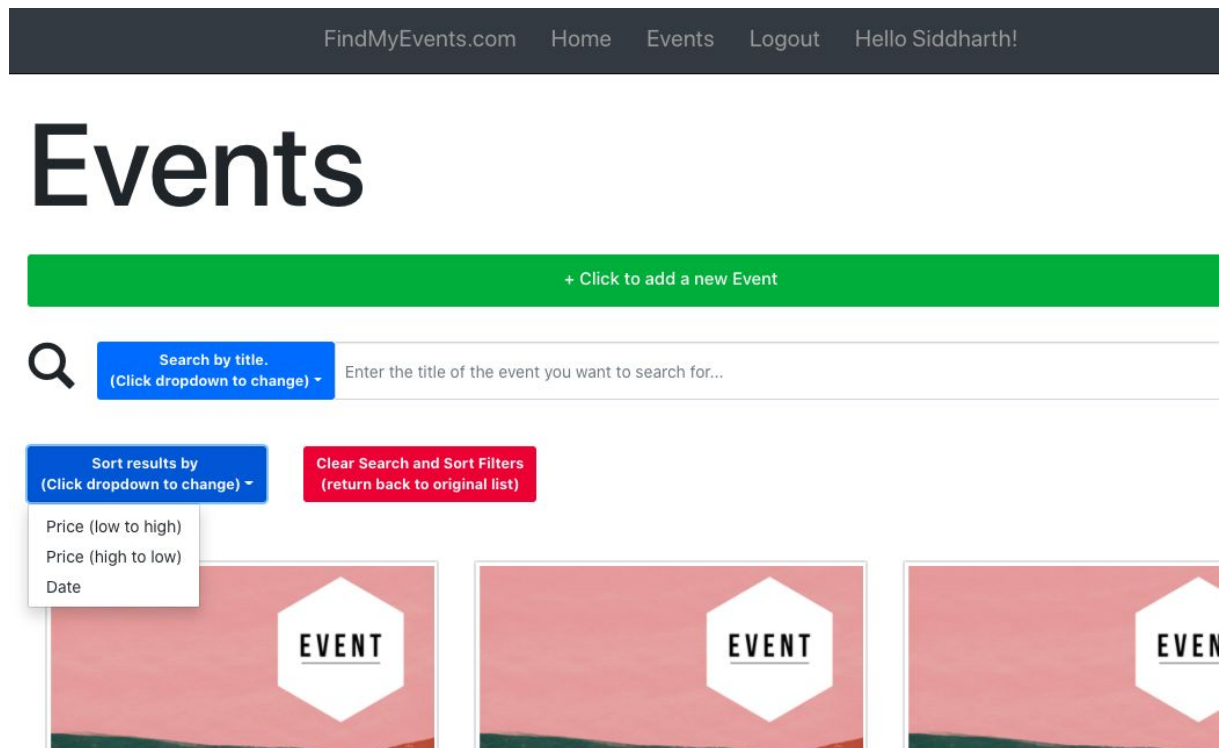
FindMyEvents.com Home Events Logout Hello Siddharth!

Events

+ Click to add a new Event

Search by title.
(Click dropdown to change)

Enter the title of the event you want to search for...

Sort results by
(Click dropdown to change)

Clear Search and Sort Filters
(return back to original list)

Price (low to high)
Price (high to low)
Date

EVENT

EVENT

EVEN